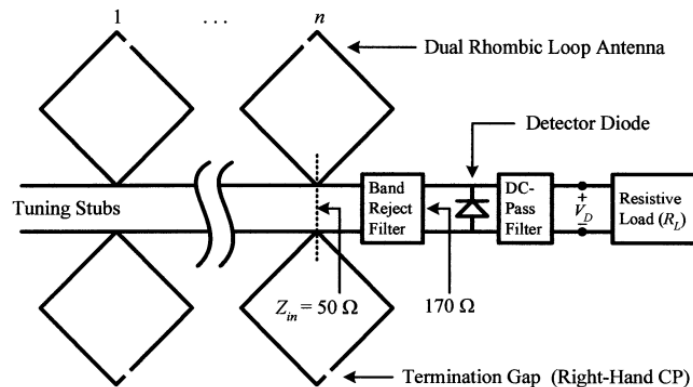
1 . . . $n$

Dual Rhombic Loop Antenna

Detector Diode

Tuning Stubs

Band Reject Filter

DC-Pass Filter

$+$
$V_D$
$-$

Resistive Load ($R_L$)

$Z_{in} = 50\ \Omega$

$170\ \Omega$

Termination Gap (Right-Hand CP)